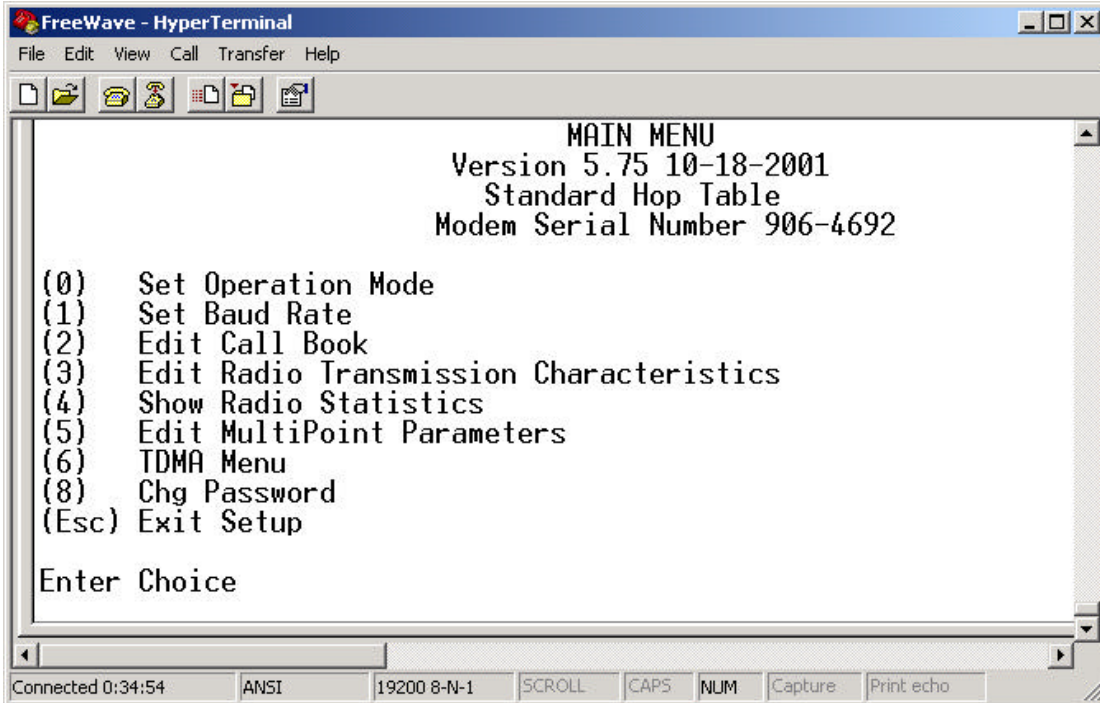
FreeWave - HyperTerminal
File Edit View Call Transfer Help

MAIN MENU
Version 5.75 10-18-2001
Standard Hop Table
Modem Serial Number 906-4692

(0) Set Operation Mode
(1) Set Baud Rate
(2) Edit Call Book
(3) Edit Radio Transmission Characteristics
(4) Show Radio Statistics
(5) Edit MultiPoint Parameters
(6) TDMA Menu
(8) Chg Password
(Esc) Exit Setup

Enter Choice

Connected 0:34:54 | ANSI | 19200 8-N-1 | SCROLL | CAPS | NUM | Capture | Print echo